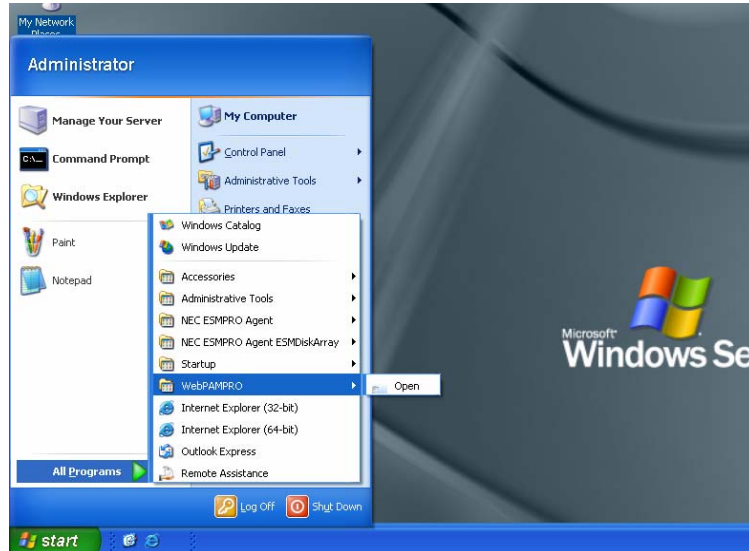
My Network Places

Administrator

Manage Your Server
Command Prompt
Windows Explorer
Paint
Notepad

My Computer
Control Panel
Administrative Tools
Printers and Faxes

Windows Catalog
Windows Update
Accessories
Administrative Tools
NEC ESMPRO Agent
NEC ESMPRO Agent ESMDiskArray
Startup
WebPAMPRO
Internet Explorer (32-bit)
Internet Explorer (64-bit)
Outlook Express
Remote Assistance

Open

All Programs

Log Off
Shut Down

start

Microsoft Windows Se